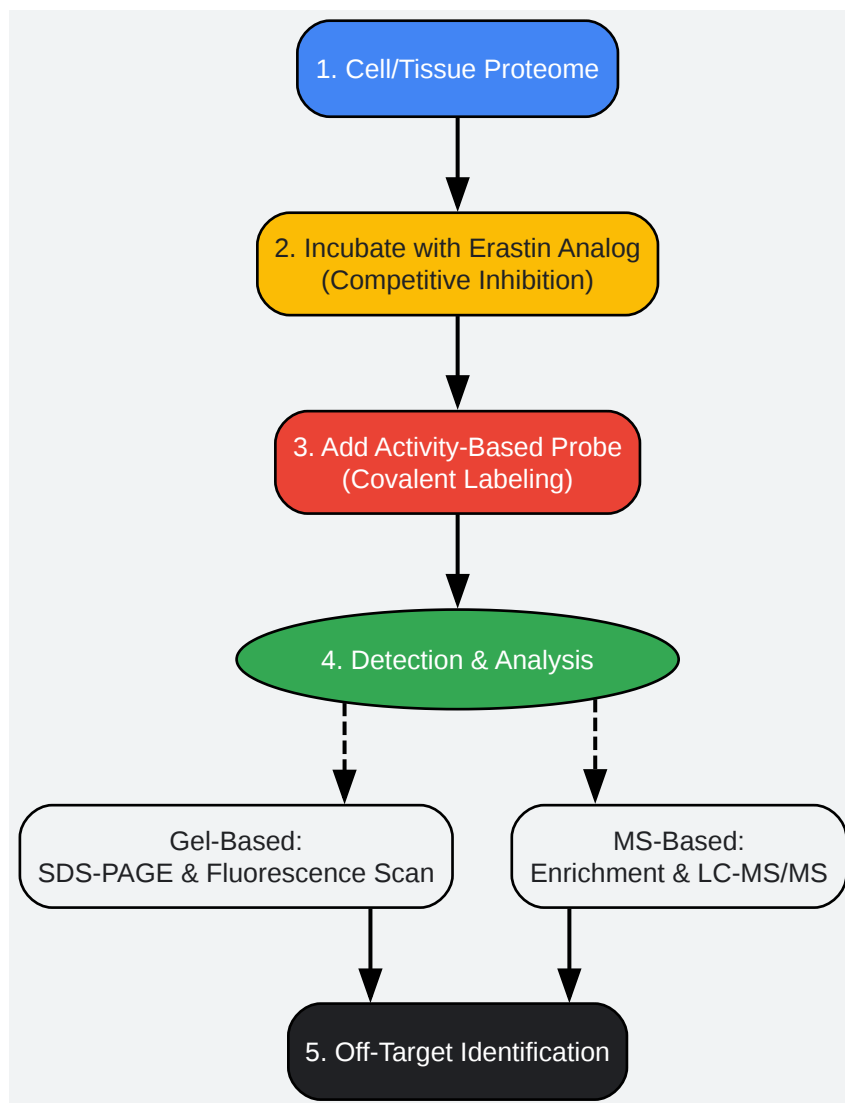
1. Cell/Tissue Proteome

2. Incubate with Erastin Analog
(Competitive Inhibition)

3. Add Activity-Based Probe
(Covalent Labeling)

4. Detection & Analysis

Gel-Based:
SDS-PAGE & Fluorescence Scan

MS-Based:
Enrichment & LC-MS/MS

5. Off-Target Identification